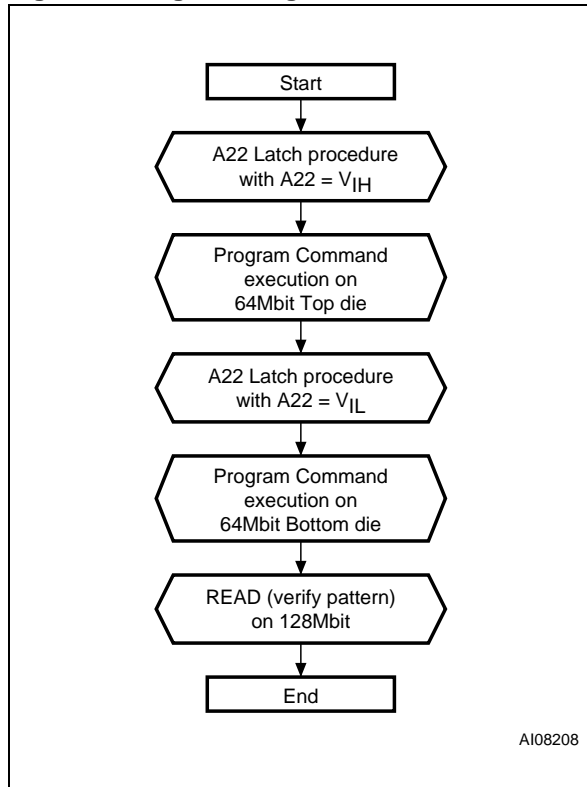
Start

A22 Latch procedure with A22 = $V_{IH}$

Program Command execution on 64Mbit Top die

A22 Latch procedure with A22 = $V_{IL}$

Program Command execution on 64Mbit Bottom die

READ (verify pattern) on 128Mbit

End

AI08208